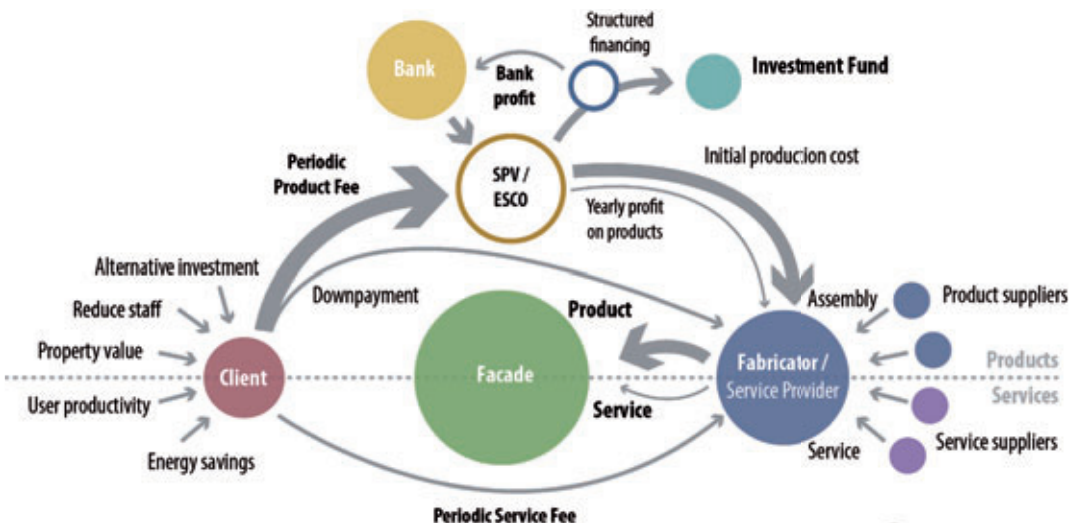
Structured financing

Bank

Bank profit

Investment Fund

Periodic Product Fee

SPV / ESCO

Initial producion cost

Yearly profit on products

Alternative investment

Reduce staff

Downpayment

Product

Assembly

Product suppliers

Property value

Client

Facade

Fabricator / Service Provider

Products

Services

User productivity

Service

Service suppliers

Energy savings

Service

Periodic Service Fee